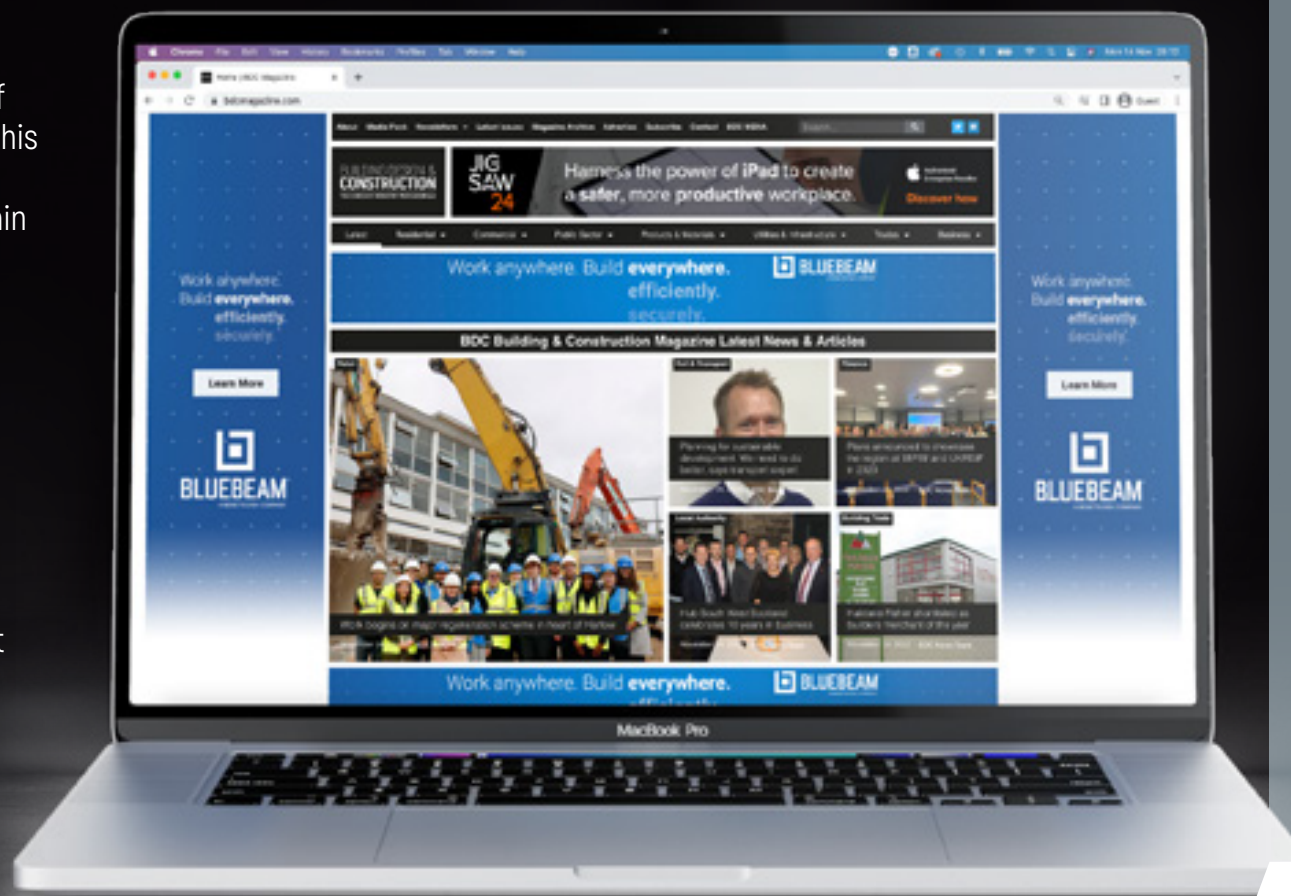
f
his

hin

t

Chrome File Edit View History Bookmarks Profiles Tab Window Help

Home | BDC Magazine

bdcmagazine.com

About Media Pack Newsletters Latest issues Magazine Archive Supplements Subscribe Contact BDC MEDIA

BUILDING DESIGN & CONSTRUCTION

JIG SAW 24

Harness the power of iPad to create a safer, more productive workplace.

Discover how

Latest Residential Commercial Public Sector Products & Materials Utilities & Infrastructure Trades Business

Work anywhere. Build everywhere. efficiently. securely.

BLUEBEAM

BDC Building & Construction Magazine Latest News & Articles

Work begins on major regeneration scheme in heart of Harlow

Planning for sustainable development: 'We need to do better, says transport expert

Plans announced to showcase the region at MIPIM and UKREiiF in 2023

Hub South West Scotland celebrates 10 years in business

Building Trade

Learn More

BLUEBEAM

Work anywhere. Build everywhere. efficiently. securely.

Learn More

BLUEBEAM

Work anywhere. Build everywhere.

BLUEBEAM

MacBook Pro